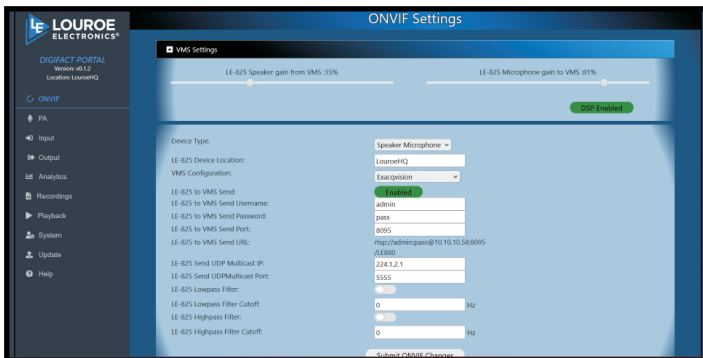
LOUROE ELECTRONICS®

DIGIFACT PORTAL
Version: v0.1.2
Location: LouroeHQ

ONVIF
PA
Input
Output
Analytics
Recordings
Playback
System
Update
Help

ONVIF Settings

VMS Settings

LE-825 Speaker gain from VMS :35%

LE-825 Microphone gain to VMS :81%

DSP Enabled

| | |
|---|---|
| Device Type: | Speaker Microphone |
| LE-825 Device Location: | LouroeHQ |
| VMS Configuration: | Exacqvision |
| LE-825 to VMS Send: | Enabled |
| LE-825 to VMS Send Username: | admin |
| LE-825 to VMS Send Password: | pass |
| LE-825 to VMS Send Port: | 8095 |
| LE-825 to VMS Send URL: | rtsp://admin:pass@10.10.10.58:8095/LE880 |
| LE-825 Send UDP Multicast IP: | 224.1.2.1 |
| LE-825 Send UDPMulticast Port: | 5555 |
| LE-825 Lowpass Filter: | |
| LE-825 Lowpass Filter Cutoff: | 0 Hz |
| LE-825 Highpass Filter: | |
| LE-825 Highpass Filter Cutoff: | 0 Hz |

Submit ONVIF Changes